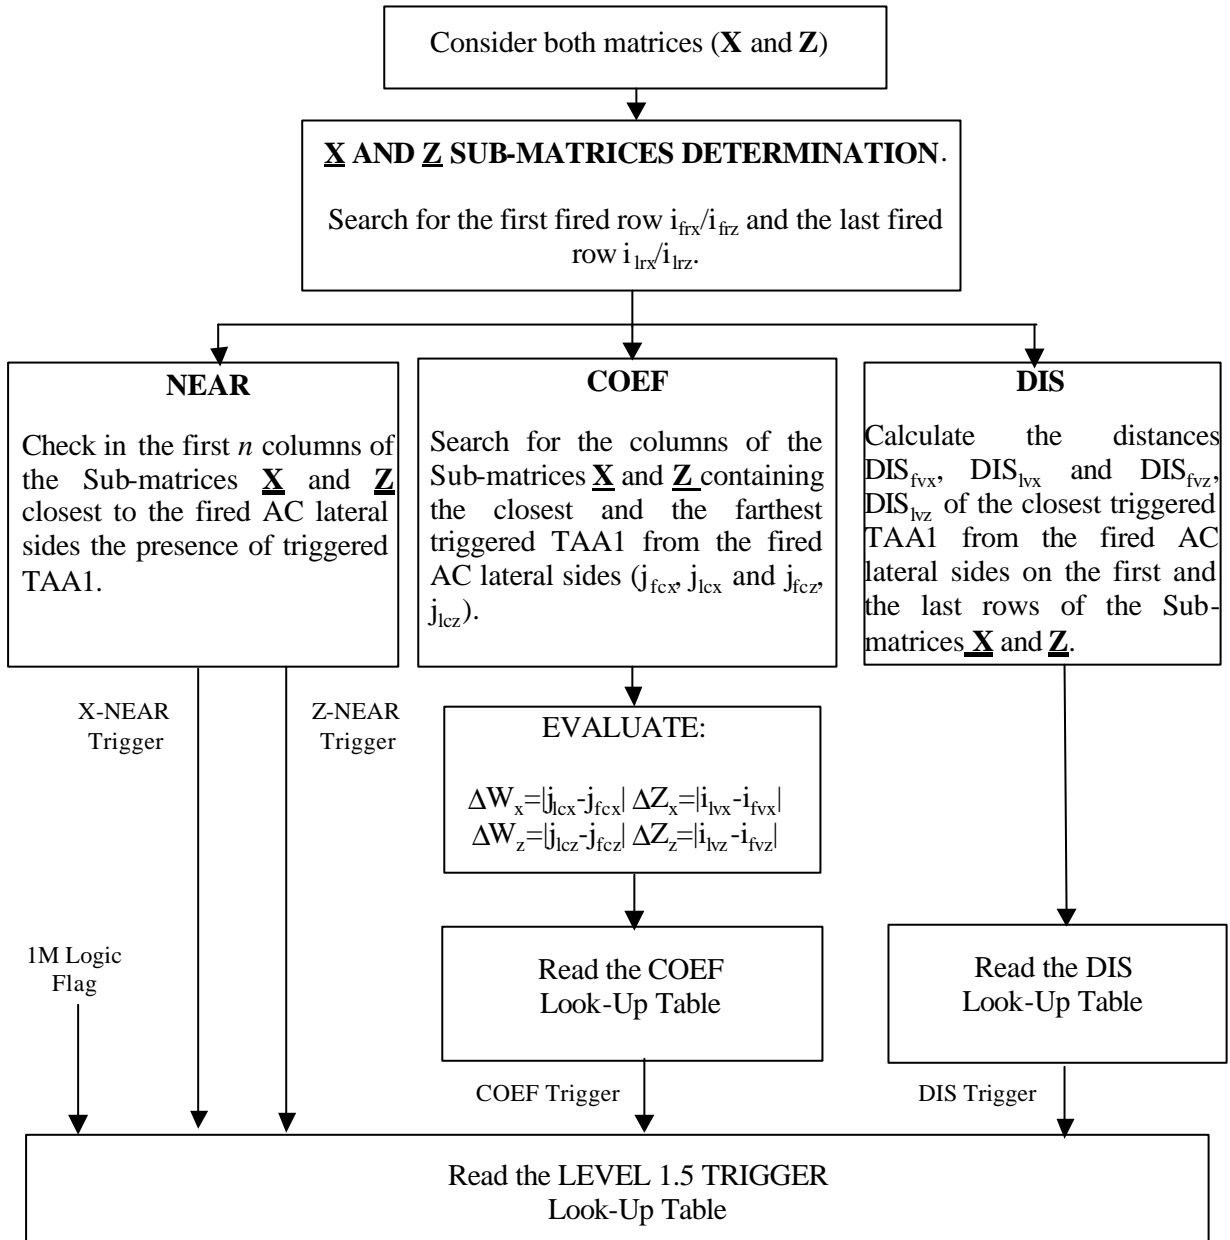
Consider both matrices (**X** and **Z**)

**X AND Z SUB-MATRICES DETERMINATION**.

Search for the first fired row $i_{frx}/i_{frz}$ and the last fired row $i_{lrx}/i_{lrz}$.

**NEAR**

Check in the first *n* columns of the Sub-matrices **X** and **Z** closest to the fired AC lateral sides the presence of triggered TAA1.

**COEF**

Search for the columns of the Sub-matrices **X** and **Z** containing the closest and the farthest triggered TAA1 from the fired AC lateral sides ($j_{fcx}$, $j_{lcx}$ and $j_{fcz}$, $j_{lcz}$).

**DIS**

Calculate the distances $DIS_{fvx}$, $DIS_{lvx}$ and $DIS_{fvz}$, $DIS_{lvz}$ of the closest triggered TAA1 from the fired AC lateral sides on the first and the last rows of the Sub-matrices **X** and **Z**.

X-NEAR Trigger

Z-NEAR Trigger

EVALUATE:

$\Delta W_x=|j_{lcx}-j_{fcx}|$ $\Delta Z_x=|i_{lvx}-i_{fvx}|$
$\Delta W_z=|j_{lcz}-j_{fcz}|$ $\Delta Z_z=|i_{lvz}-i_{fvz}|$

1M Logic Flag

Read the COEF Look-Up Table

Read the DIS Look-Up Table

COEF Trigger

DIS Trigger

Read the LEVEL 1.5 TRIGGER Look-Up Table